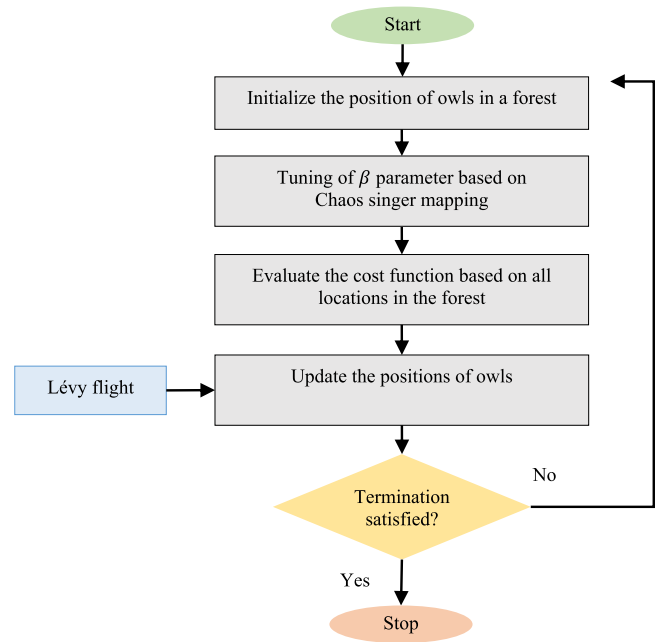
Start

Initialize the position of owls in a forest

Tuning of $\beta$ parameter based on Chaos singer mapping

Evaluate the cost function based on all locations in the forest

Lévy flight

Update the positions of owls

Termination satisfied?

No

Yes

Stop